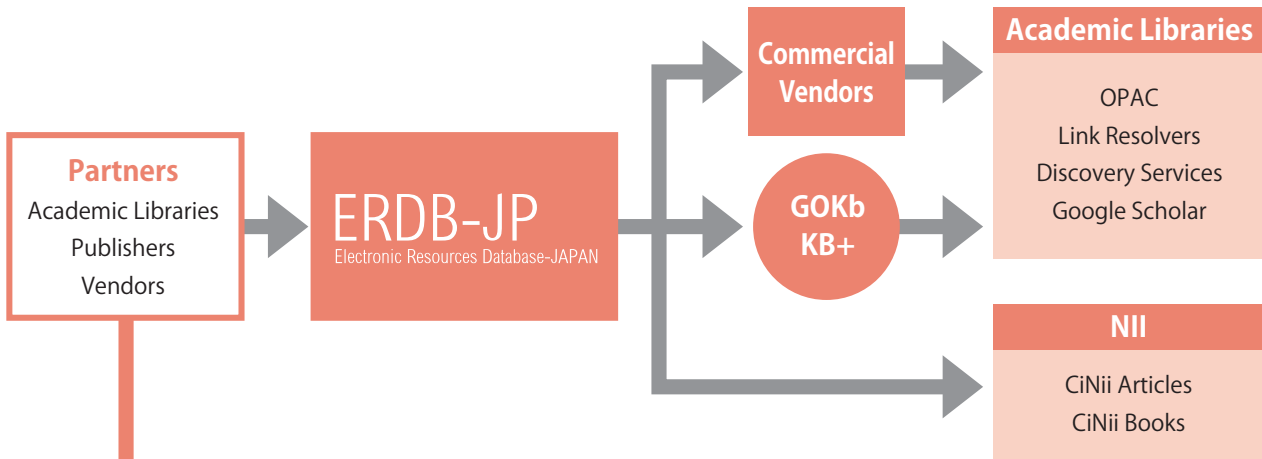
Partners
Academic Libraries
Publishers
Vendors

ERDB-JP
Electronic Resources Database-JAPAN

Commercial Vendors

GOKb
KB+

Academic Libraries
OPAC
Link Resolvers
Discovery Services
Google Scholar

NII
CiNii Articles
CiNii Books